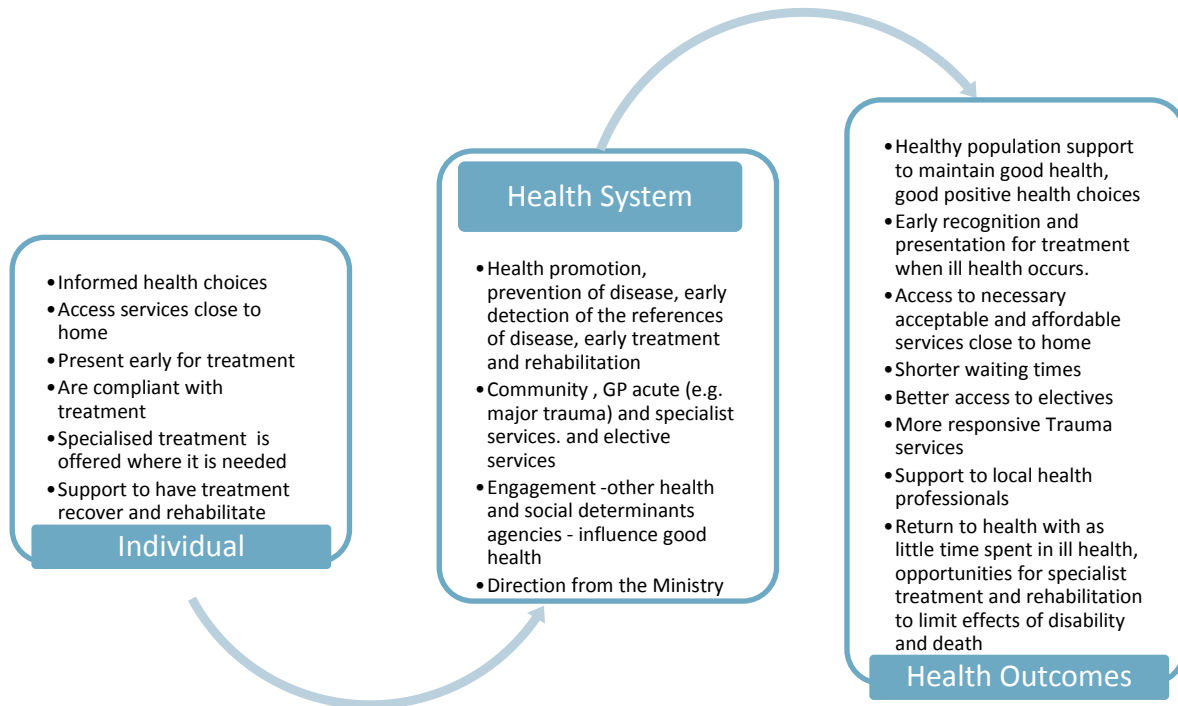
- Informed health choices
- Access services close to home
- Present early for treatment
- Are compliant with treatment
- Specialised treatment is offered where it is needed
- Support to have treatment recover and rehabilitate

Individual

Health System

- Health promotion, prevention of disease, early detection of the references of disease, early treatment and rehabilitation
- Community , GP acute (e.g. major trauma) and specialist services. and elective services
- Engagement -other health and social determinants agencies - influence good health
- Direction from the Ministry

- Healthy population support to maintain good health, good positive health choices
- Early recognition and presentation for treatment when ill health occurs.
- Access to necessary acceptable and affordable services close to home
- Shorter waiting times
- Better access to electives
- More responsive Trauma services
- Support to local health professionals
- Return to health with as little time spent in ill health, opportunities for specialist treatment and rehabilitation to limit effects of disability and death

Health Outcomes